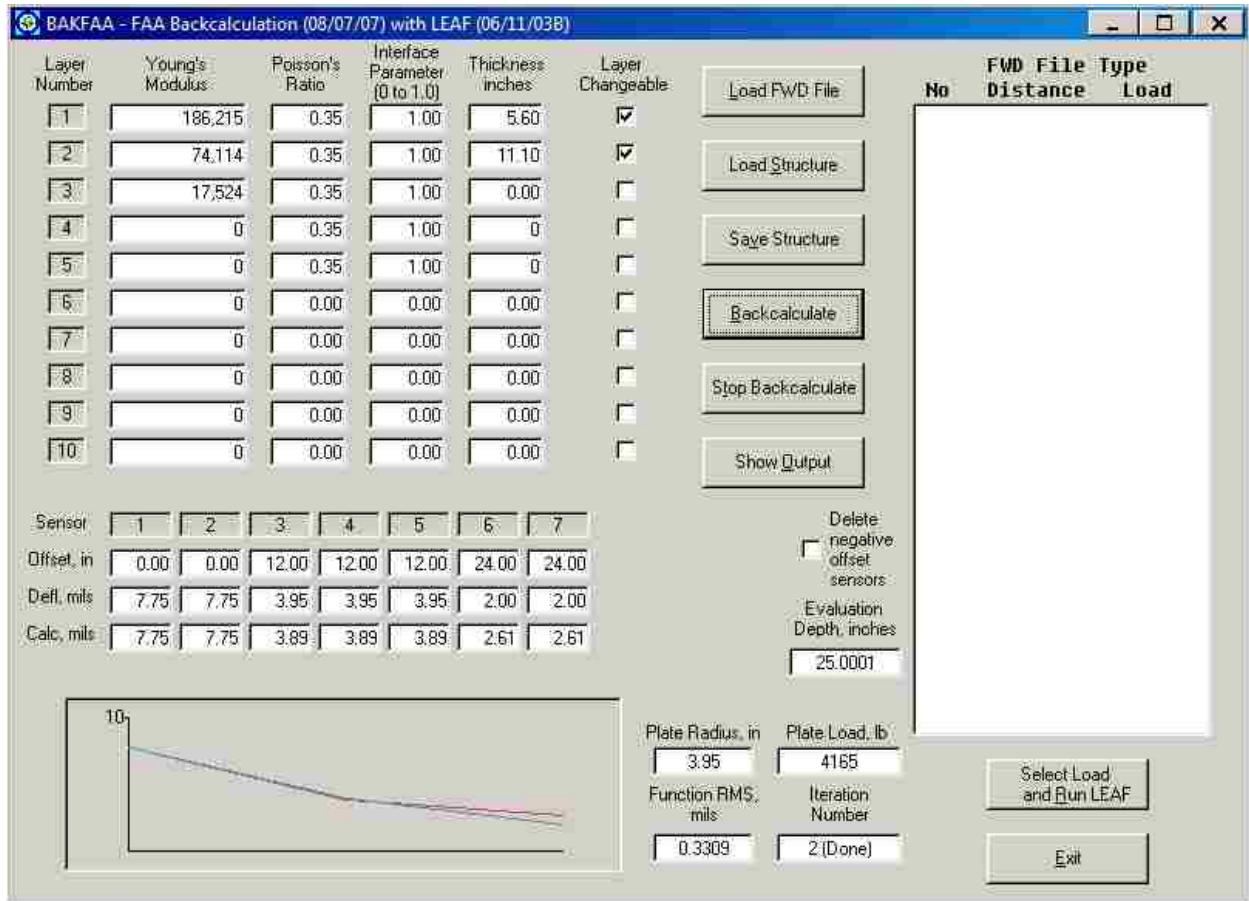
BAKFAA - FAA Backcalculation (08/07/07) with LEAF (06/11/03B)

| Layer Number | Young's Modulus | Poisson's Ratio | Interface Parameter (0 to 1.0) | Thickness inches | Layer Changeable |
|---|---|---|---|---|---|
| 1 | 186,215 | 0.35 | 1.00 | 5.60 | ☑ |
| 2 | 74,114 | 0.35 | 1.00 | 11.10 | ☑ |
| 3 | 17,524 | 0.35 | 1.00 | 0.00 | ☐ |
| 4 | 0 | 0.35 | 1.00 | 0 | ☐ |
| 5 | 0 | 0.35 | 1.00 | 0 | ☐ |
| 6 | 0 | 0.00 | 0.00 | 0.00 | ☐ |
| 7 | 0 | 0.00 | 0.00 | 0.00 | ☐ |
| 8 | 0 | 0.00 | 0.00 | 0.00 | ☐ |
| 9 | 0 | 0.00 | 0.00 | 0.00 | ☐ |
| 10 | 0 | 0.00 | 0.00 | 0.00 | ☐ |

Load FWD File

Load Structure

Save Structure

Backcalculate

Stop Backcalculate

Show Output

FWD File Type
No Distance Load

| Sensor | 1 | 2 | 3 | 4 | 5 | 6 | 7 |
|---|---|---|---|---|---|---|---|
| Offset, in | 0.00 | 0.00 | 12.00 | 12.00 | 12.00 | 24.00 | 24.00 |
| Defl, mils | 7.75 | 7.75 | 3.95 | 3.95 | 3.95 | 2.00 | 2.00 |
| Calc, mils | 7.75 | 7.75 | 3.89 | 3.89 | 3.89 | 2.61 | 2.61 |

Delete negative offset sensors

Evaluation Depth, inches
25.0001

10

Plate Radius, in
3.95

Plate Load, lb
4165

Function RMS, mils
0.3309

Iteration Number
2 (Done)

Select Load and Run LEAF

Exit